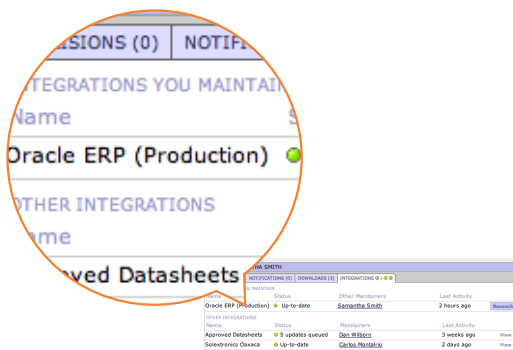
ISIONS (0) | NOTIF

INTEGRATIONS YOU MAINTAIN

Name

Oracle ERP (Production)

OTHER INTEGRATIONS

ame

oved Datasheets

HA SMITH

NOTIFICATIONS (0) | DOWNLOADS (3) | INTEGRATIONS

U MAINTAIN

| Name | Status | Other Maintainers | Last Activity | |
|---|---|---|---|---|
| Oracle ERP (Production) | Up-to-date | Samantha Smith | 2 hours ago | Reconcile |

OTHER INTEGRATIONS

| Name | Status | Maintainers | Last Activity | |
|---|---|---|---|---|
| Approved Datasheets | 5 updates queued | Dan Wilbern | 3 weeks ago | View |
| Solextronics Oaxaca | Up-to-date | Carlos Montalvo | 2 days ago | View |